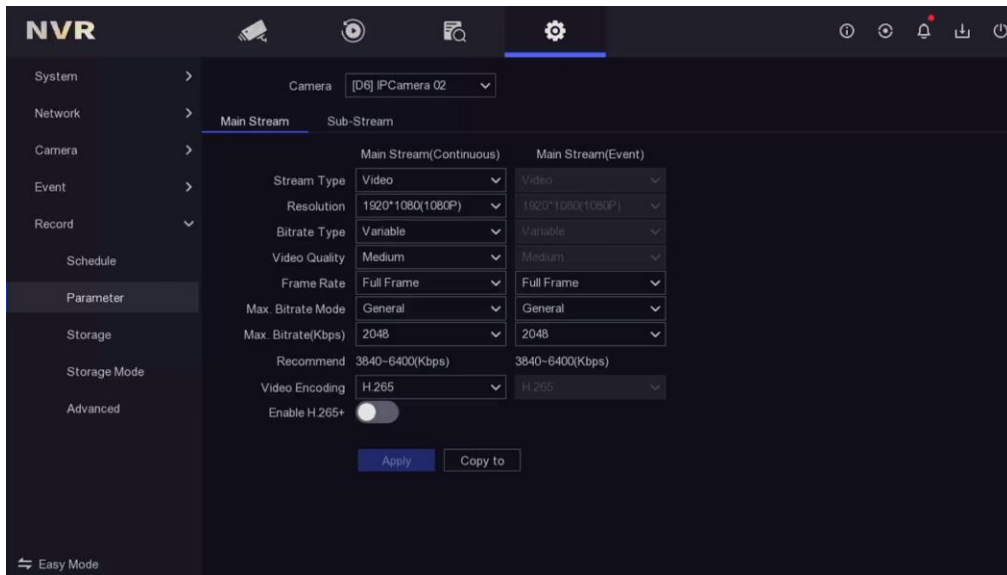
NVR

System
Network
Camera
Event
Record
Schedule
Parameter
Storage
Storage Mode
Advanced

Camera [D6] IPCamera 02

Main Stream Sub-Stream

| | Main Stream(Continuous) | Main Stream(Event) |
|---|---|---|
| Stream Type | Video | Video |
| Resolution | 1920*1080(1080P) | 1920*1080(1080P) |
| Bitrate Type | Variable | Variable |
| Video Quality | Medium | Medium |
| Frame Rate | Full Frame | Full Frame |
| Max. Bitrate Mode | General | General |
| Max. Bitrate(Kbps) | 2048 | 2048 |
| Recommend | 3840~6400(Kbps) | 3840~6400(Kbps) |
| Video Encoding | H.265 | H.265 |
| Enable H.265+ | | |

Apply Copy to

Easy Mode